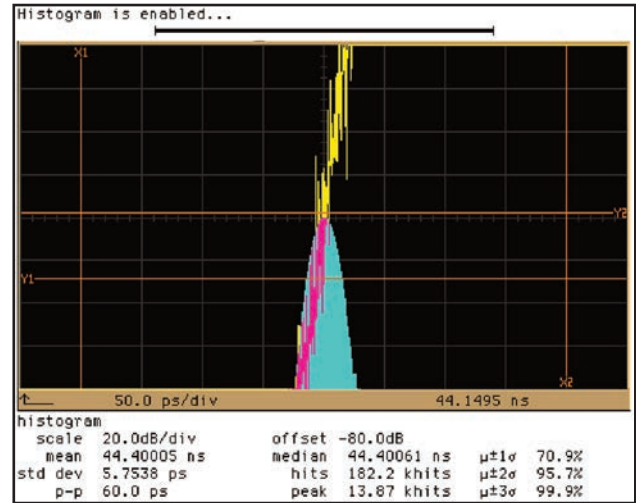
Histogram is enabled...

X1

Y2

Y1

X2

50.0 ps/div

44.1495 ns

histogram

| | | | | | |
|---|---|---|---|---|---|
| scale | 20.0dB/div | offset | -80.0dB | | |
| mean | 44.40005 ns | median | 44.40061 ns | $\mu\pm1\sigma$ | 70.9% |
| std dev | 5.7538 ps | hits | 182.2 khits | $\mu\pm2\sigma$ | 95.7% |
| p-p | 60.0 ps | peak | 13.87 khits | $\mu\pm3\sigma$ | 99.9% |